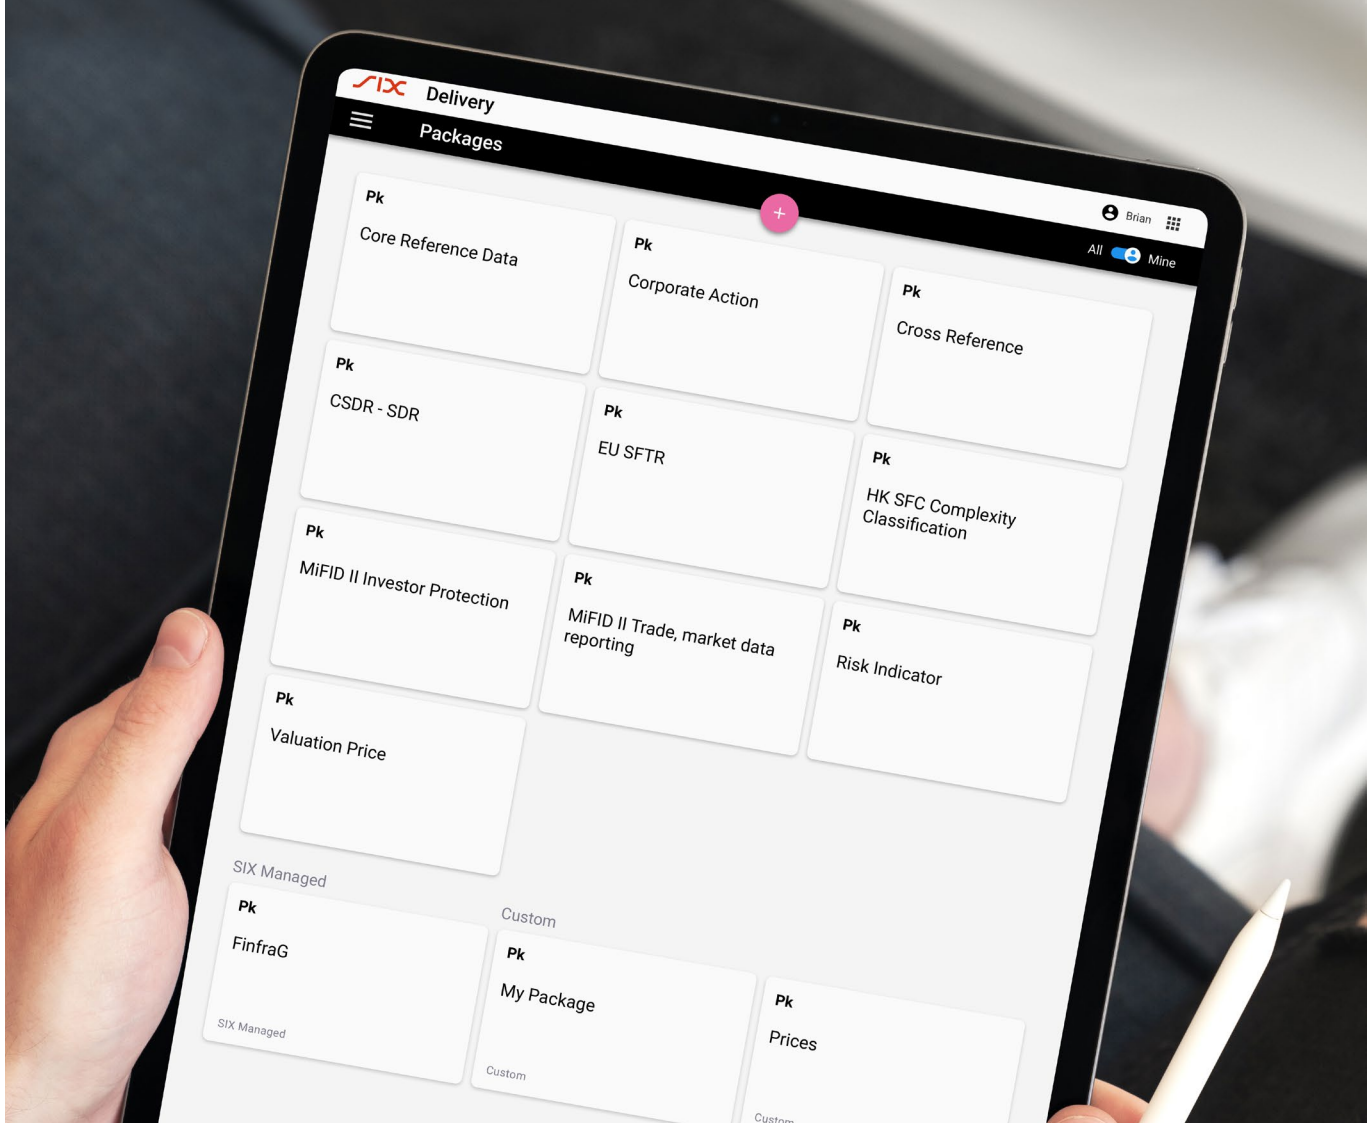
SIX Delivery

Packages

+

Brian

All Mine

Pk
Core Reference Data

Pk
Corporate Action

Pk
Cross Reference

Pk
CSDR - SDR

Pk
EU SFTR

Pk
HK SFC Complexity Classification

Pk
MiFID II Investor Protection

Pk
MiFID II Trade, market data reporting

Pk
Risk Indicator

Pk
Valuation Price

SIX Managed

Pk
FinfraG
SIX Managed

Custom

Pk
My Package
Custom

Pk
Prices
Custom